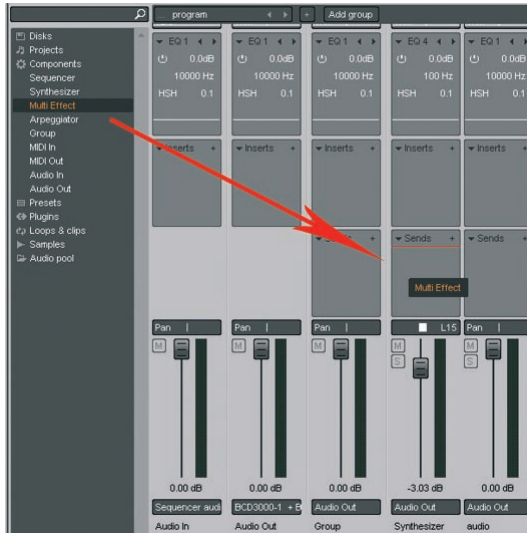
program
Add group
Disks
Projects
Components
Sequencer
Synthesizer
Multi Effect
Arpeggiator
Group
MIDI In
MIDI Out
Audio In
Audio Out
Presets
Plugins
Loops & clips
Samples
Audio pool

EQ 1
0.0dB
10000 Hz
HSH 0.1
Inserts
Pan
M
0.00 dB
Sequencer audi
Audio In

EQ 1
0.0dB
10000 Hz
HSH 0.1
Inserts
Pan
M
0.00 dB
BCD3000-1 + B
Audio Out

EQ 1
0.0dB
10000 Hz
HSH 0.1
Inserts
Pan
M
0.00 dB
Audio Out
Group

EQ 4
0.0dB
100 Hz
HSH 0.1
Inserts
Sends
Multi Effect
L15
M
S
-3.03 dB
Audio Out
Synthesizer

EQ 1
0.0dB
10000 Hz
HSH 0.1
Inserts
Sends
Pan
M
S
0.00 dB
Audio Out
audio